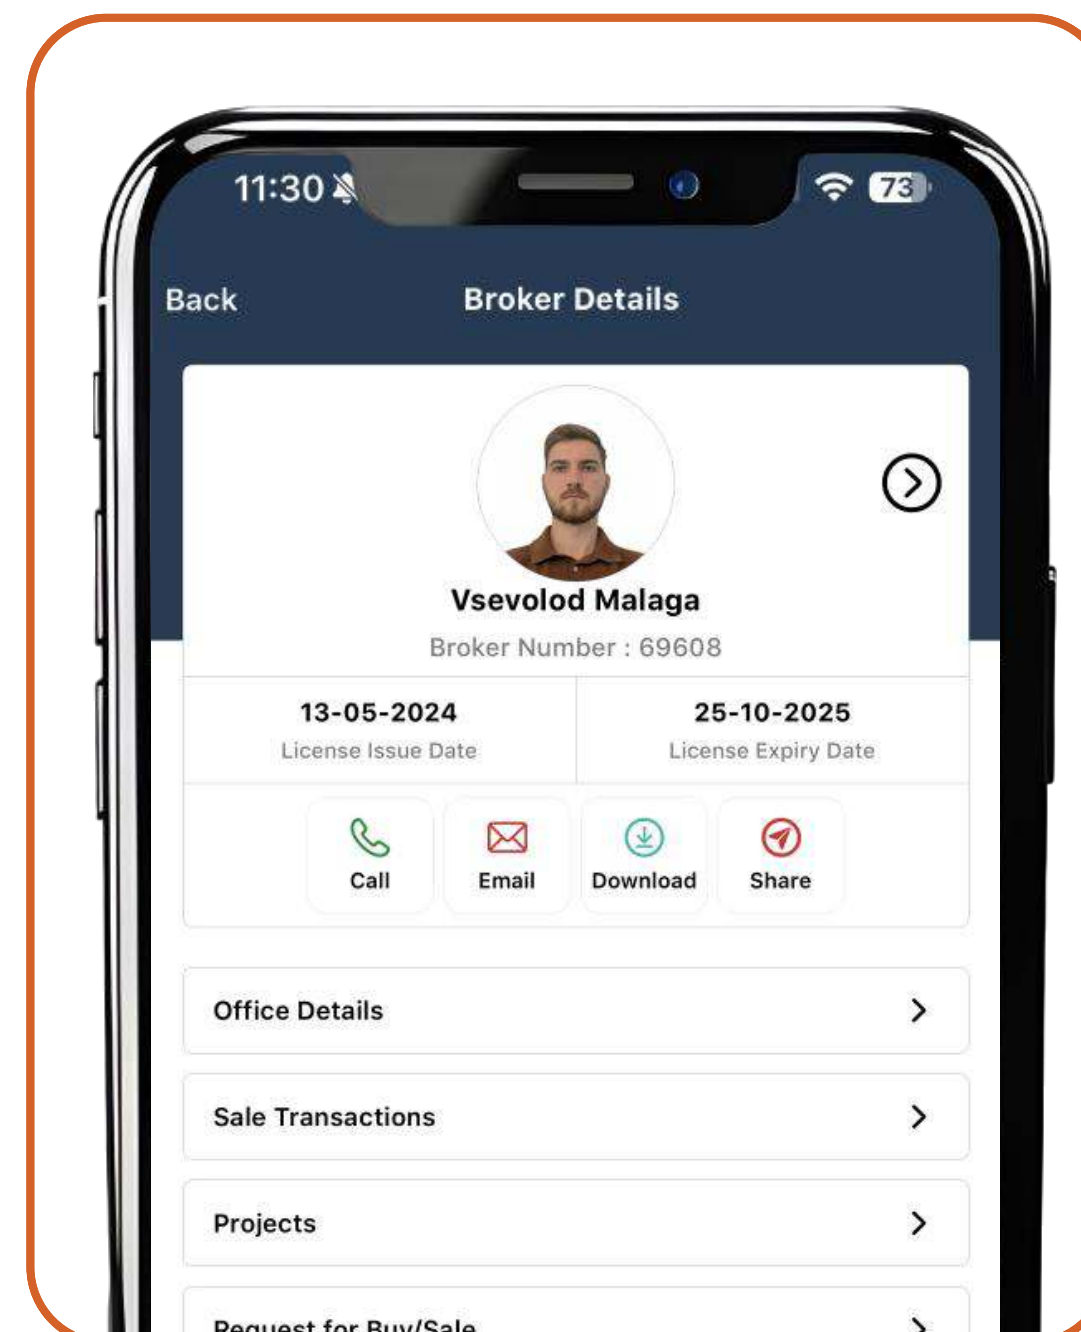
11:30

73

Back

Broker Details

Vsevolod Malaga

Broker Number : 69608

13-05-2024
License Issue Date

25-10-2025
License Expiry Date

Call

Email

Download

Share

Office Details

Sale Transactions

Projects

Request for Buy/Sale